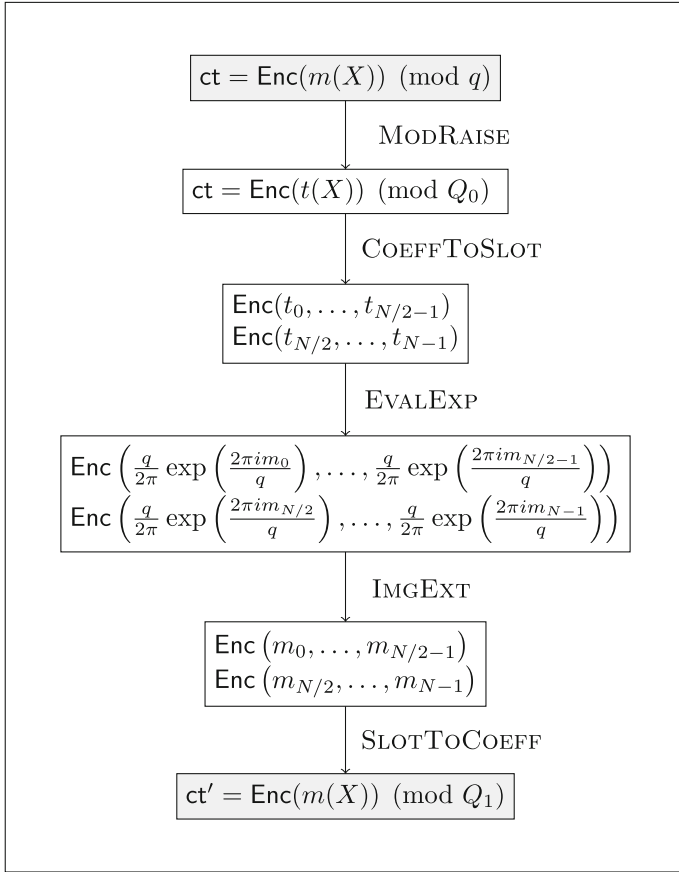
$\mathsf{ct} = \mathsf{Enc}(m(X)) \pmod q$

ModRaise

$\mathsf{ct} = \mathsf{Enc}(t(X)) \pmod{Q_0}$

CoeffToSlot

$\mathsf{Enc}(t_0, \ldots, t_{N/2-1})$
$\mathsf{Enc}(t_{N/2}, \ldots, t_{N-1})$

EvalExp

$\mathsf{Enc}\left(\frac{q}{2\pi}\exp\left(\frac{2\pi i m_0}{q}\right), \ldots, \frac{q}{2\pi}\exp\left(\frac{2\pi i m_{N/2-1}}{q}\right)\right)$
$\mathsf{Enc}\left(\frac{q}{2\pi}\exp\left(\frac{2\pi i m_{N/2}}{q}\right), \ldots, \frac{q}{2\pi}\exp\left(\frac{2\pi i m_{N-1}}{q}\right)\right)$

ImgExt

$\mathsf{Enc}\left(m_0, \ldots, m_{N/2-1}\right)$
$\mathsf{Enc}\left(m_{N/2}, \ldots, m_{N-1}\right)$

SlotToCoeff

$\mathsf{ct}' = \mathsf{Enc}(m(X)) \pmod{Q_1}$